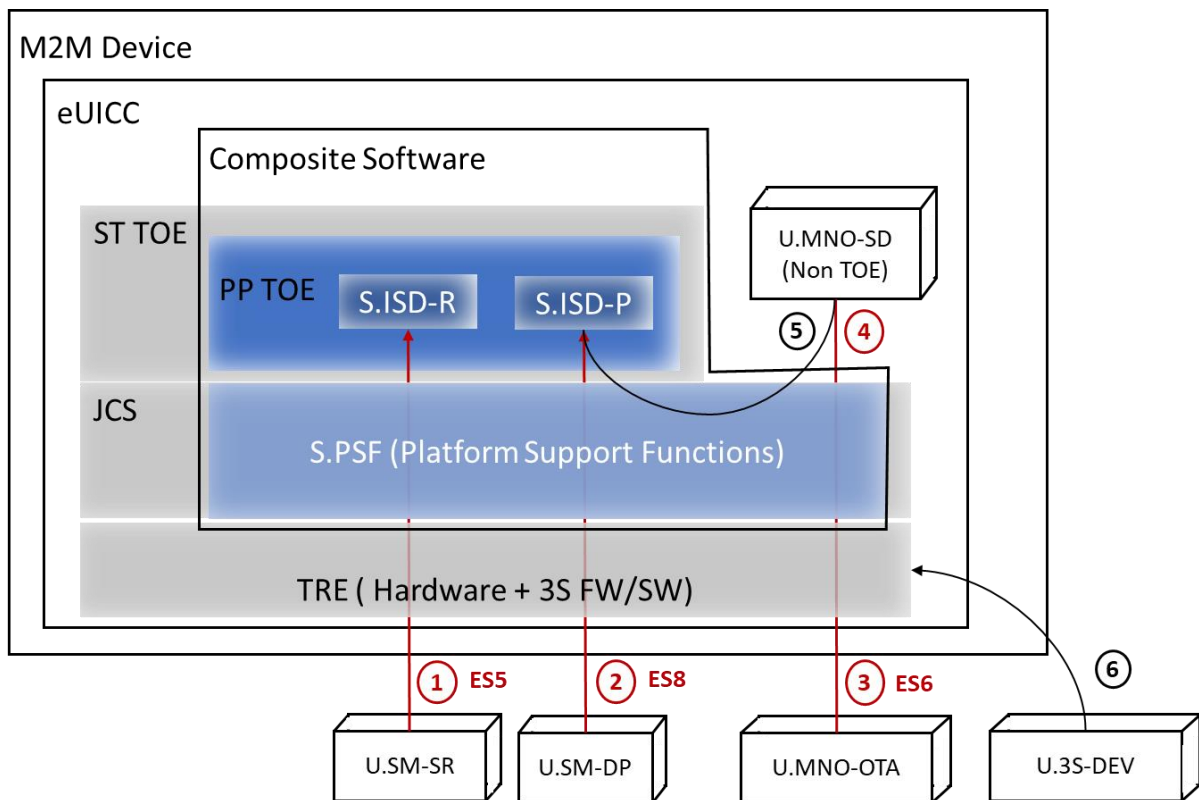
M2M Device

eUICC

Composite Software

ST TOE

PP TOE

S.ISD-R

S.ISD-P

U.MNO-SD (Non TOE)

5

4

JCS

S.PSF (Platform Support Functions)

TRE ( Hardware + 3S FW/SW)

1 ES5

2 ES8

3 ES6

6

U.SM-SR

U.SM-DP

U.MNO-OTA

U.3S-DEV